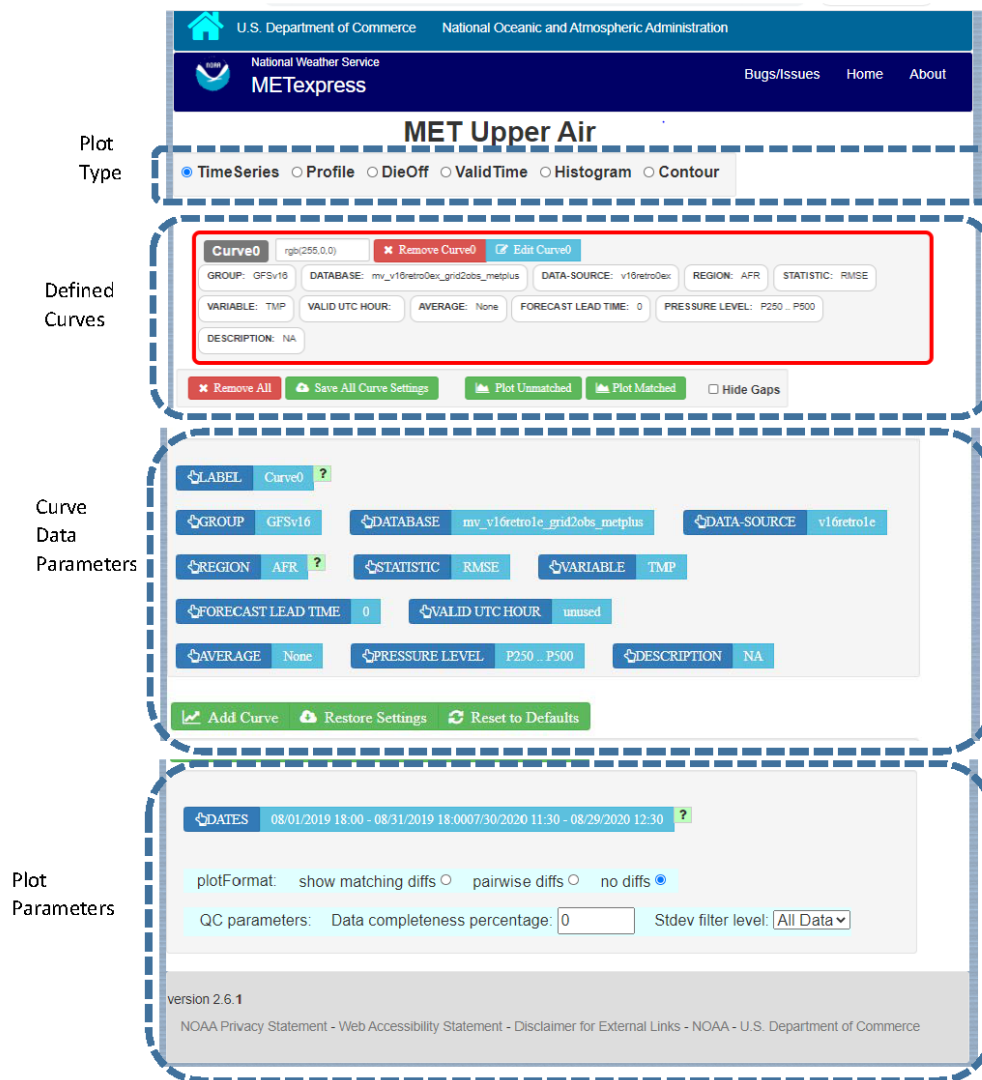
U.S. Department of Commerce National Oceanic and Atmospheric Administration

National Weather Service
METexpress

Bugs/Issues Home About

MET Upper Air

Plot Type

TimeSeries Profile DieOff ValidTime Histogram Contour

Defined Curves

Curve0 rgb(255,0,0) Remove Curve0 Edit Curve0

GROUP: GFSv16 DATABASE: mv_v16retro0ex_grid2obs_metplus DATA-SOURCE: v16retro0ex REGION: AFR STATISTIC: RMSE

VARIABLE: TMP VALID UTC HOUR: AVERAGE: None FORECAST LEAD TIME: 0 PRESSURE LEVEL: P250 .. P500

DESCRIPTION: NA

Remove All Save All Curve Settings Plot Unmatched Plot Matched Hide Gaps

Curve Data Parameters

LABEL Curve0 ?

GROUP GFSv16 DATABASE mv_v16retro1e_grid2obs_metplus DATA-SOURCE v16retro1e

REGION AFR ? STATISTIC RMSE VARIABLE TMP

FORECAST LEAD TIME 0 VALID UTC HOUR unused

AVERAGE None PRESSURE LEVEL P250 .. P500 DESCRIPTION NA

Add Curve Restore Settings Reset to Defaults

Plot Parameters

DATES 08/01/2019 18:00 - 08/31/2019 18:0007/30/2020 11:30 - 08/29/2020 12:30 ?

plotFormat: show matching diffs pairwise diffs no diffs

QC parameters: Data completeness percentage: 0 Stdev filter level: All Data

version 2.6.1

NOAA Privacy Statement - Web Accessibility Statement - Disclaimer for External Links - NOAA - U.S. Department of Commerce